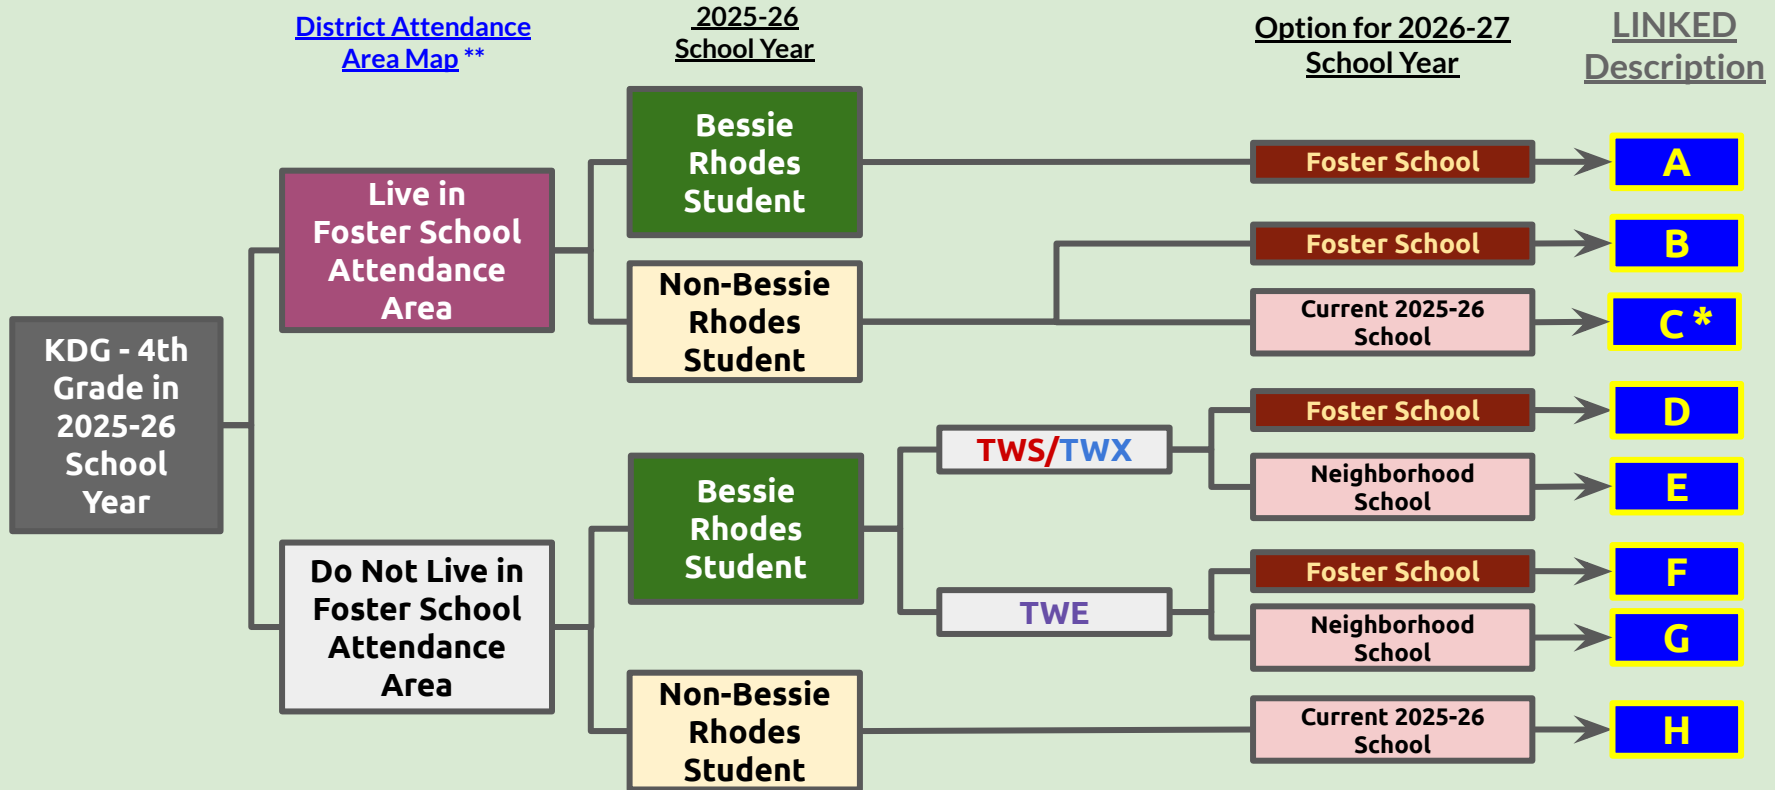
District Attendance Area Map **

2025-26 School Year

Option for 2026-27 School Year

LINKED Description

KDG - 4th Grade in 2025-26 School Year

Live in Foster School Attendance Area

Bessie Rhodes Student

Foster School

A

Non-Bessie Rhodes Student

Foster School

B

Current 2025-26 School

C *

Do Not Live in Foster School Attendance Area

Bessie Rhodes Student

TWS/TWX

Foster School

D

Neighborhood School

E

TWE

Foster School

F

Neighborhood School

G

Non-Bessie Rhodes Student

Current 2025-26 School

H